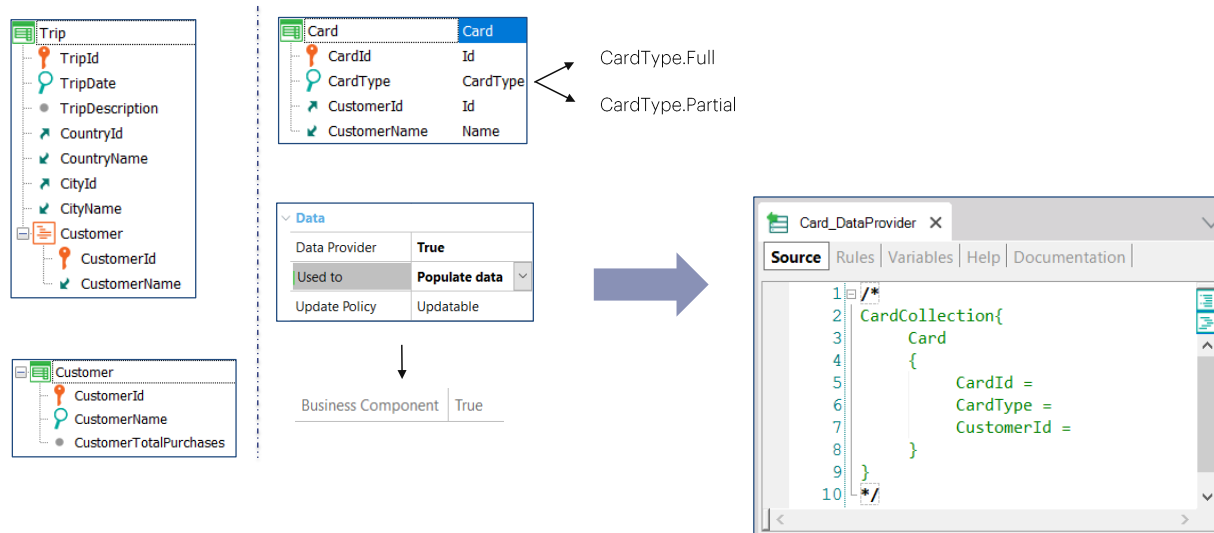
Trip
TripId
TripDate
TripDescription
CountryId
CountryName
CityId
CityName
Customer
CustomerId
CustomerName

Customer
CustomerId
CustomerName
CustomerTotalPurchases

| Card | Card |
|---|---|
| CardId | Id |
| CardType | CardType |
| CustomerId | Id |
| CustomerName | Name |

CardType.Full
CardType.Partial

Data

| Data Provider | True |
|---|---|
| Used to | Populate data |
| Update Policy | Updatable |

| Business Component | True |
|---|---|

Card_DataProvider ✕
Source | Rules | Variables | Help | Documentation

1 /*
2 CardCollection{
3 Card
4 {
5 CardId =
6 CardType =
7 CustomerId =
8 }
9 }
10 */